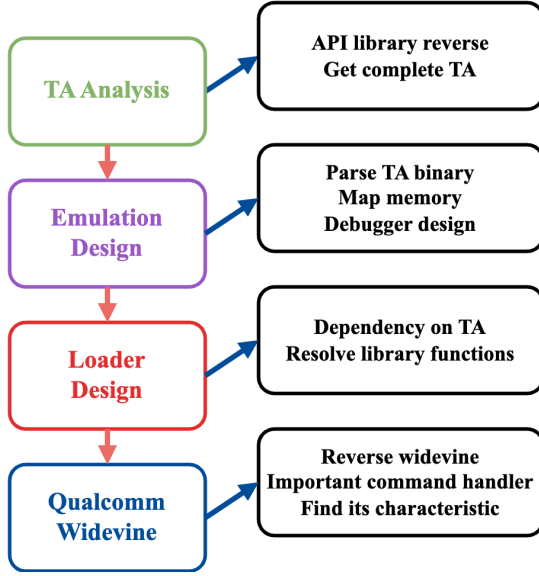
TA Analysis

API library reverse
Get complete TA

Emulation Design

Parse TA binary
Map memory
Debugger design

Loader Design

Dependency on TA
Resolve library functions

Qualcomm Widevine

Reverse widevine
Important command handler
Find its characteristic